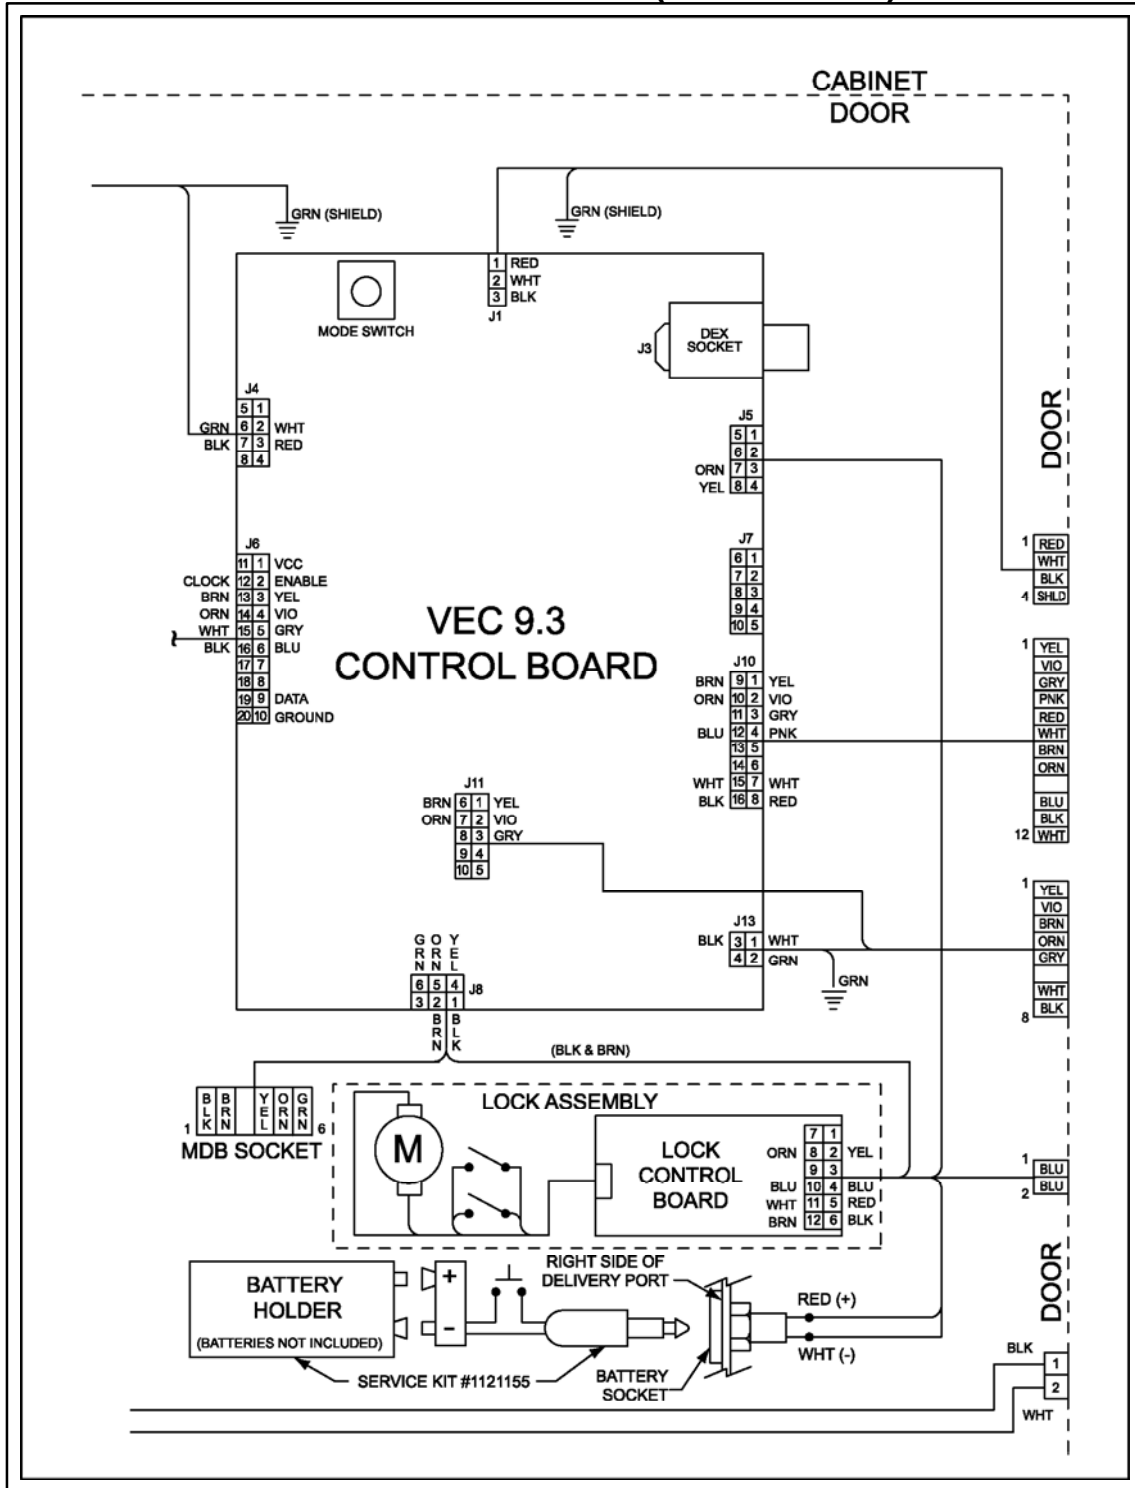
CABINET
DOOR

GRN (SHIELD)

GRN (SHIELD)

1 RED
2 WHT
3 BLK
J1

MODE SWITCH

J3
DEX SOCKET

J4
5 1
GRN 6 2 WHT
BLK 7 3 RED
8 4

J5
5 1
6 2
ORN 7 3
YEL 8 4

DOOR

J6
11 1 VCC
CLOCK 12 2 ENABLE
BRN 13 3 YEL
ORN 14 4 VIO
WHT 15 5 GRY
BLK 16 6 BLU
17 7
18 8
19 9 DATA
20 10 GROUND

VEC 9.3
CONTROL BOARD

J7
6 1
7 2
8 3
9 4
10 5

1 RED
WHT
BLK
4 SHLD

J10
BRN 9 1 YEL
ORN 10 2 VIO
11 3 GRY
BLU 12 4 PNK
13 5
14 6
WHT 15 7 WHT
BLK 16 8 RED

1 YEL
VIO
GRY
PNK
RED
WHT
BRN
ORN
BLU
BLK
12 WHT

J11
BRN 6 1 YEL
ORN 7 2 VIO
8 3 GRY
9 4
10 5

1 YEL
VIO
BRN
ORN
GRY
WHT
8 BLK

J13
BLK 3 1 WHT
4 2 GRN

GRN

GRN ORN YEL
6 5 4
3 2 1 J8
BRN BLK

(BLK & BRN)

1 BLK BRN YEL ORN GRN 6
MDB SOCKET

LOCK ASSEMBLY

M

LOCK
CONTROL
BOARD

7 1
ORN 8 2 YEL
9 3
BLU 10 4 BLU
WHT 11 5 RED
BRN 12 6 BLK

1 BLU
2 BLU

BATTERY
HOLDER
(BATTERIES NOT INCLUDED)

+
-

RIGHT SIDE OF
DELIVERY PORT

RED (+)
WHT (-)

DOOR

SERVICE KIT #1121155

BATTERY
SOCKET

BLK
1
2
WHT